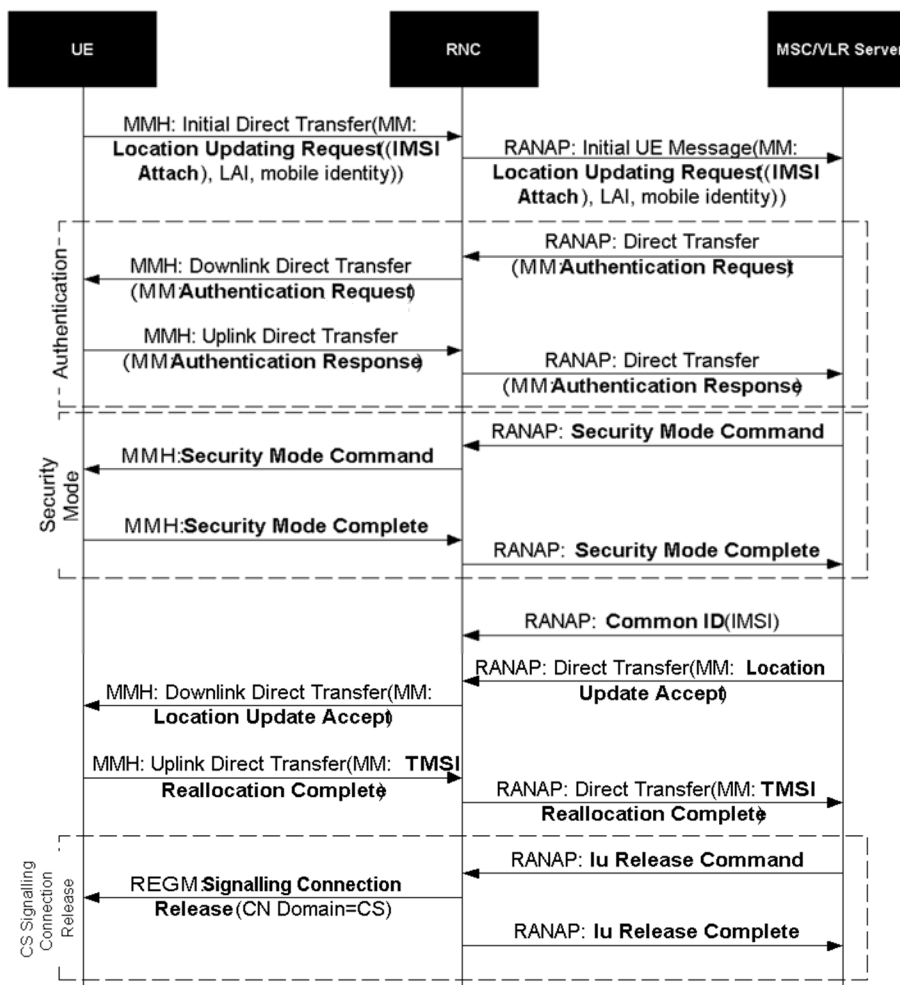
UE

RNC

MSC/VLR Server

MMH: Initial Direct Transfer(MM: Location Updating Request((IMSI Attach), LAI, mobile identity))

RANAP: Initial UE Message(MM: Location Updating Request((IMSI Attach), LAI, mobile identity))

Authentication

RANAP: Direct Transfer (MM:Authentication Request)

MMH: Downlink Direct Transfer (MM:Authentication Request)

MMH: Uplink Direct Transfer (MM:Authentication Response)

RANAP: Direct Transfer (MM:Authentication Response)

Security Mode

RANAP: Security Mode Command

MMH:Security Mode Command

MMH:Security Mode Complete

RANAP: Security Mode Complete

RANAP: Common ID(IMSI)

RANAP: Direct Transfer(MM: Location Update Accept)

MMH: Downlink Direct Transfer(MM: Location Update Accept)

MMH: Uplink Direct Transfer(MM: TMSI Reallocation Complete)

RANAP: Direct Transfer(MM: TMSI Reallocation Complete)

CS Signalling Connection Release

RANAP: Iu Release Command

REGM:Signalling Connection Release(CN Domain=CS)

RANAP: Iu Release Complete